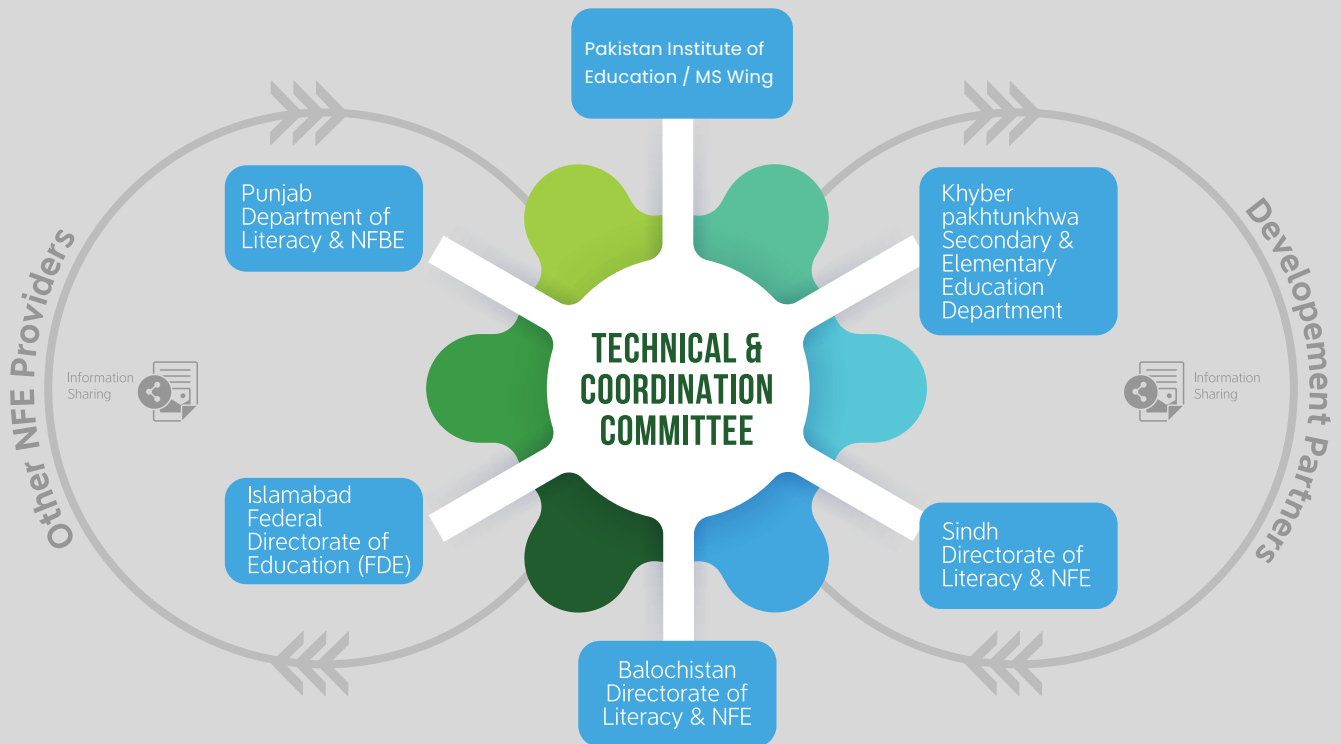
Pakistan Institute of Education / MS Wing

Punjab Department of Literacy & NFBE

Khyber pakhtunkhwa Secondary & Elementary Education Department

Other NFE Providers

Information Sharing

TECHNICAL & COORDINATION COMMITTEE

Information Sharing

Developement Partners

Islamabad Federal Directorate of Education (FDE)

Sindh Directorate of Literacy & NFE

Balochistan Directorate of Literacy & NFE